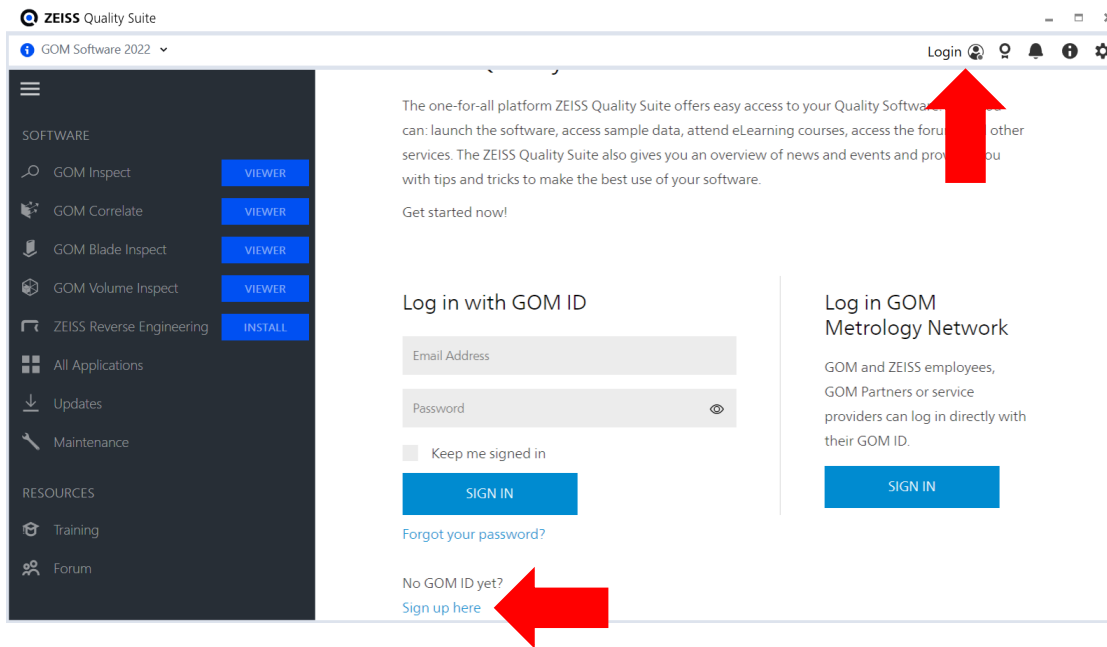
ZEISS Quality Suite

GOM Software 2022

Login

SOFTWARE

GOM Inspect VIEWER

GOM Correlate VIEWER

GOM Blade Inspect VIEWER

GOM Volume Inspect VIEWER

ZEISS Reverse Engineering INSTALL

All Applications

Updates

Maintenance

RESOURCES

Training

Forum

The one-for-all platform ZEISS Quality Suite offers easy access to your Quality Softwa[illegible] can: launch the software, access sample data, attend eLearning courses, access the foru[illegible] other services. The ZEISS Quality Suite also gives you an overview of news and events and prov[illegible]ou with tips and tricks to make the best use of your software.

Get started now!

Log in with GOM ID

Email Address

Password

Keep me signed in

SIGN IN

Forgot your password?

No GOM ID yet?

Sign up here

Log in GOM Metrology Network

GOM and ZEISS employees, GOM Partners or service providers can log in directly with their GOM ID.

SIGN IN